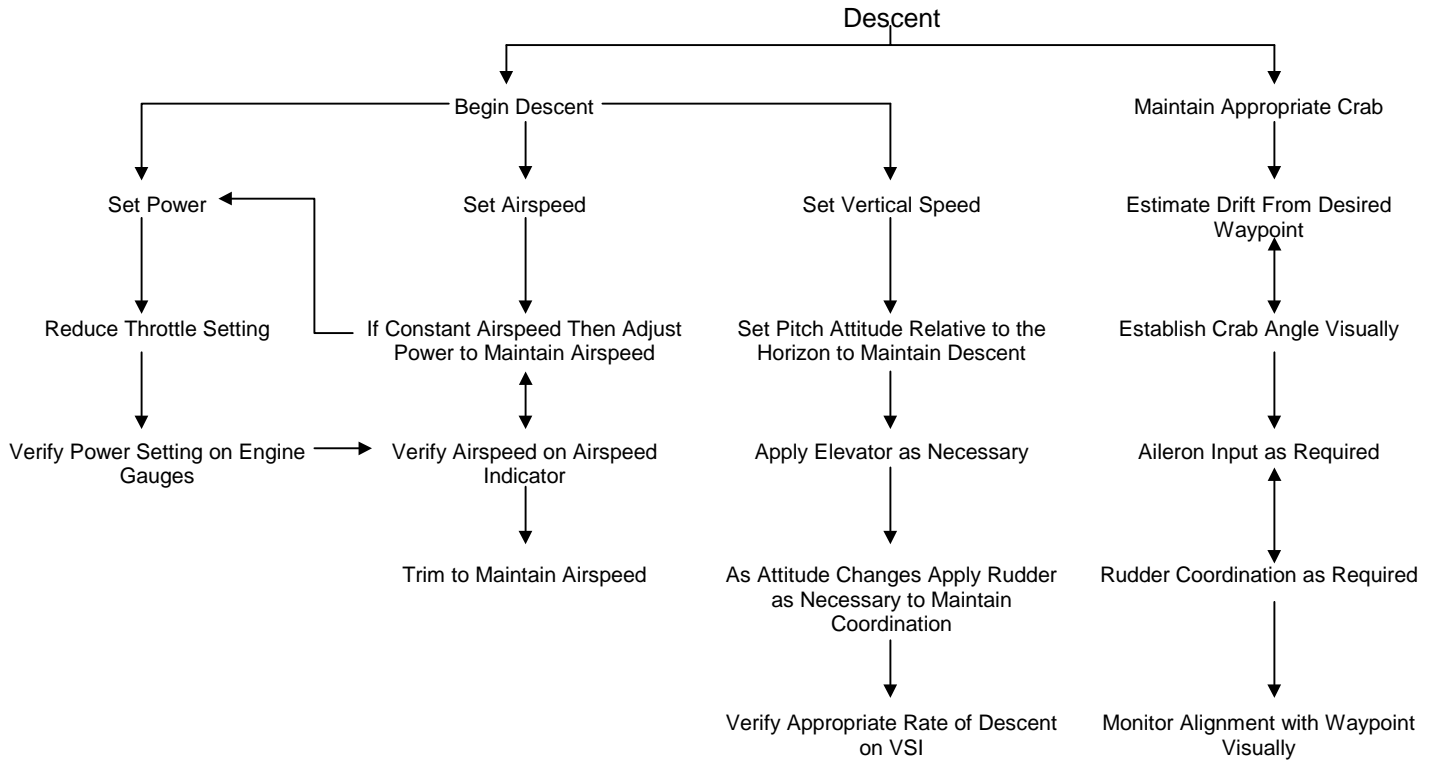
Descent

Begin Descent

Maintain Appropriate Crab

Set Power

Reduce Throttle Setting

Verify Power Setting on Engine Gauges

Set Airspeed

If Constant Airspeed Then Adjust Power to Maintain Airspeed

Verify Airspeed on Airspeed Indicator

Trim to Maintain Airspeed

Set Vertical Speed

Set Pitch Attitude Relative to the Horizon to Maintain Descent

Apply Elevator as Necessary

As Attitude Changes Apply Rudder as Necessary to Maintain Coordination

Verify Appropriate Rate of Descent on VSI

Estimate Drift From Desired Waypoint

Establish Crab Angle Visually

Aileron Input as Required

Rudder Coordination as Required

Monitor Alignment with Waypoint Visually